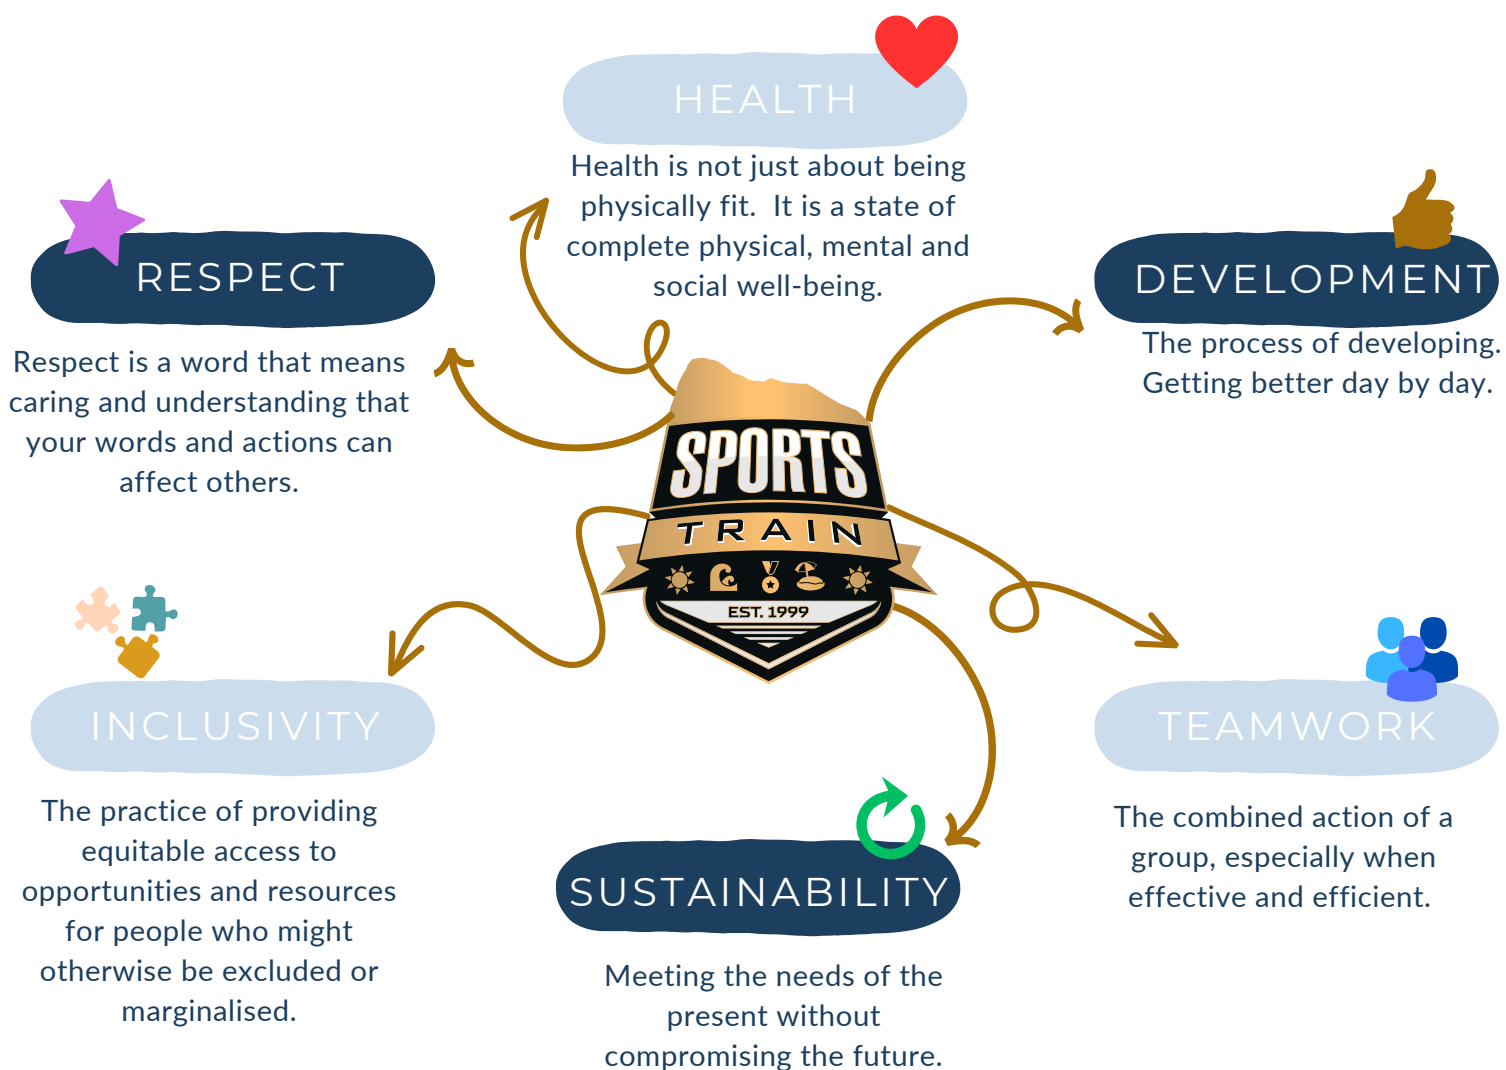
HEALTH

Health is not just about being physically fit. It is a state of complete physical, mental and social well-being.

RESPECT

Respect is a word that means caring and understanding that your words and actions can affect others.

DEVELOPMENT

The process of developing. Getting better day by day.

SPORTS
TRAIN
EST. 1999

INCLUSIVITY

The practice of providing equitable access to opportunities and resources for people who might otherwise be excluded or marginalised.

TEAMWORK

The combined action of a group, especially when effective and efficient.

SUSTAINABILITY

Meeting the needs of the present without compromising the future.